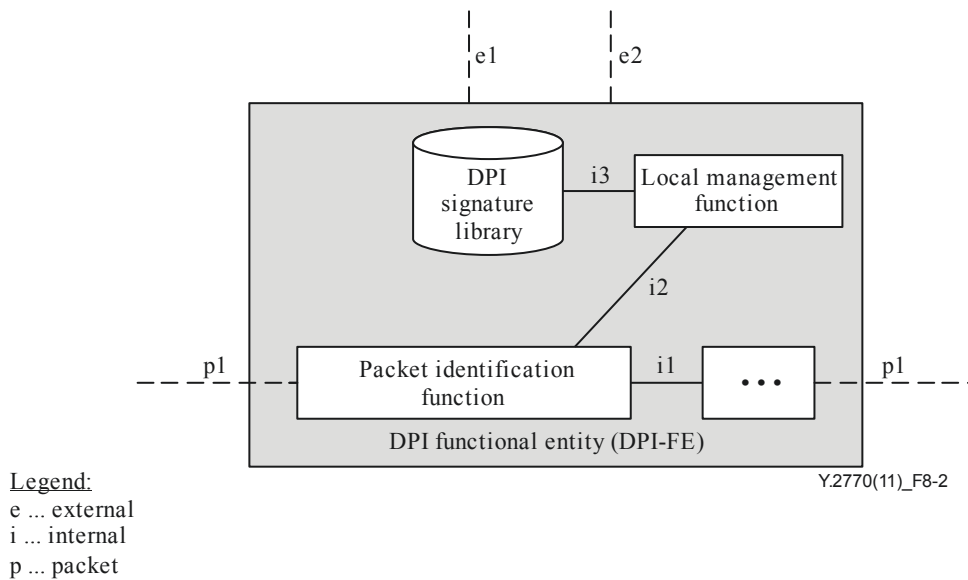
e1

e2

DPI signature library

i3

Local management function

i2

p1

Packet identification function

i1

•••

p1

DPI functional entity (DPI-FE)

Y.2770(11)_F8-2

Legend:
e ... external
i ... internal
p ... packet